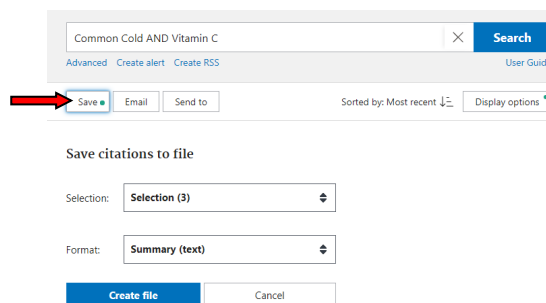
Common Cold AND Vitamin C

Search

Advanced Create alert Create RSS

User Guid

Save Email Send to

Sorted by: Most recent

Display options

Save citations to file

Selection: Selection (3)

Format: Summary (text)

Create file

Cancel